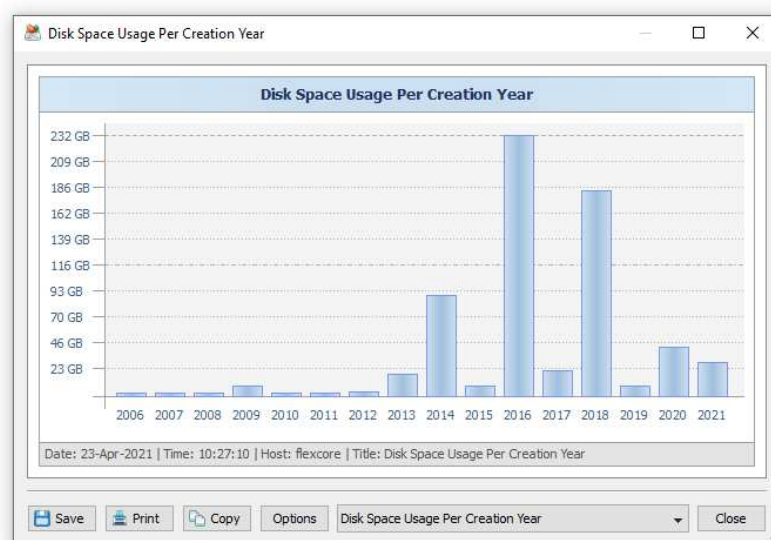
Disk Space Usage Per Creation Year

Disk Space Usage Per Creation Year

232 GB
209 GB
186 GB
162 GB
139 GB
116 GB
93 GB
70 GB
46 GB
23 GB

2006 2007 2008 2009 2010 2011 2012 2013 2014 2015 2016 2017 2018 2019 2020 2021

Date: 23-Apr-2021 | Time: 10:27:10 | Host: flexcore | Title: Disk Space Usage Per Creation Year

Save Print Copy Options Disk Space Usage Per Creation Year Close